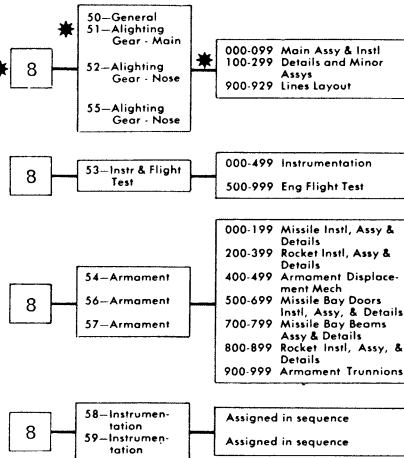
8

50—General
51—Alighting Gear - Main

52—Alighting Gear - Nose

55—Alighting Gear - Nose

000-099 Main Assy & Instl
100-299 Details and Minor Assys
900-929 Lines Layout

8

53—Instr & Flight Test

000-499 Instrumentation

500-999 Eng Flight Test

8

54—Armament
56—Armament
57—Armament

000-199 Missile Instl, Assy & Details
200-399 Rocket Instl, Assy & Details
400-499 Armament Displacement Mech
500-699 Missile Bay Doors Instl, Assy, & Details
700-799 Missile Bay Beams Assy & Details
800-899 Rocket Instl, Assy, & Details
900-999 Armament Trunnions

8

58—Instrumentation
59—Instrumentation

Assigned in sequence

Assigned in sequence